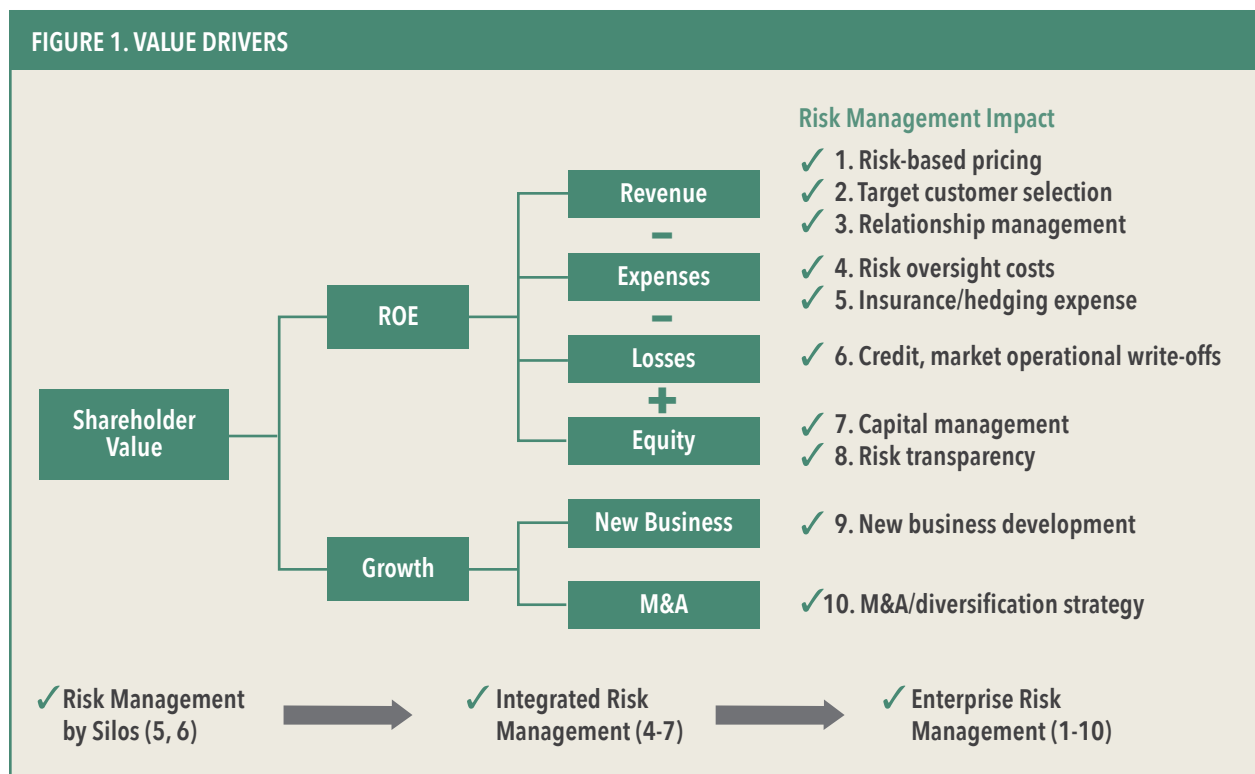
FIGURE 1. VALUE DRIVERS

Shareholder Value

ROE

Revenue

−

Expenses

−

Losses

+

Equity

Growth

New Business

M&A

Risk Management Impact

✓ 1. Risk-based pricing
✓ 2. Target customer selection
✓ 3. Relationship management
✓ 4. Risk oversight costs
✓ 5. Insurance/hedging expense
✓ 6. Credit, market operational write-offs
✓ 7. Capital management
✓ 8. Risk transparency
✓ 9. New business development
✓10. M&A/diversification strategy

✓Risk Management by Silos (5, 6)

✓ Integrated Risk Management (4-7)

✓ Enterprise Risk Management (1-10)